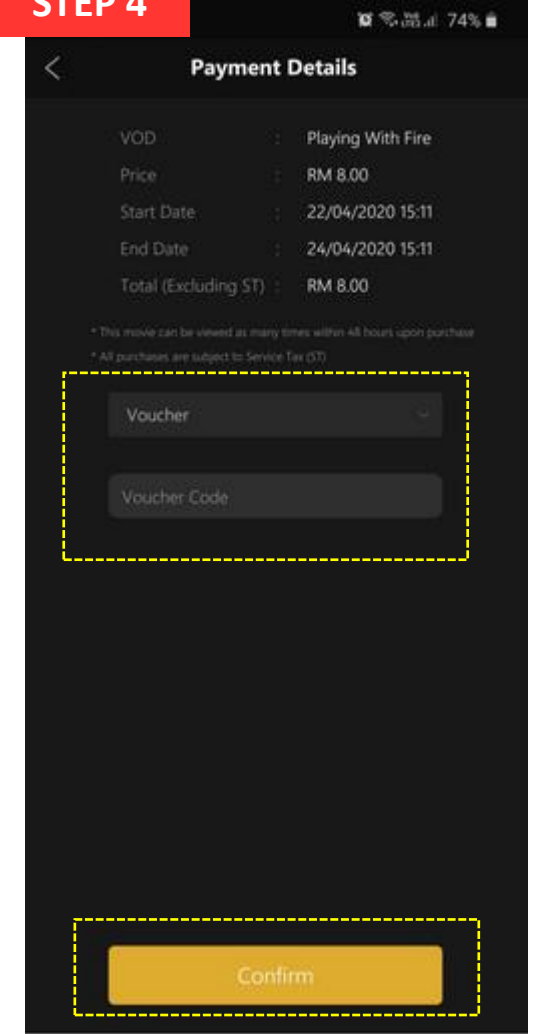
STEP 4

74%

Payment Details

| | | |
|---|---|---|
| VOD | : | Playing With Fire |
| Price | : | RM 8.00 |
| Start Date | : | 22/04/2020 15:11 |
| End Date | : | 24/04/2020 15:11 |
| Total (Excluding ST) | : | RM 8.00 |

* This movie can be viewed as many times within 48 hours upon purchase
* All purchases are subject to Service Tax (ST)

Voucher

Voucher Code

Confirm